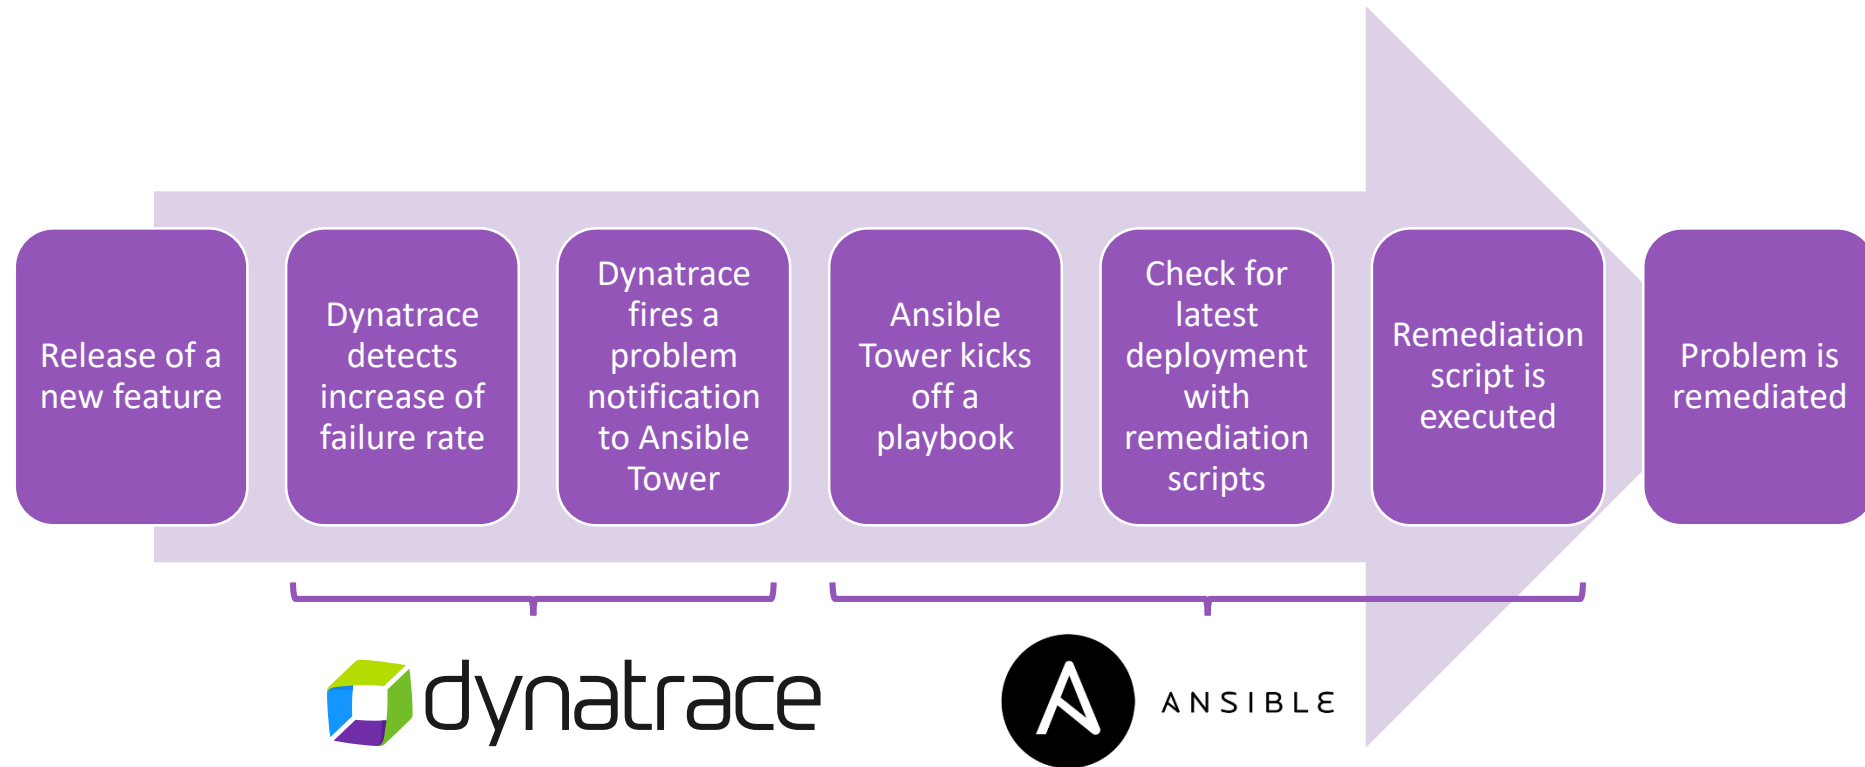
Release of a new feature

Dynatrace detects increase of failure rate

Dynatrace fires a problem notification to Ansible Tower

Ansible Tower kicks off a playbook

Check for latest deployment with remediation scripts

Remediation script is executed

Problem is remediated

dynatrace

A

ANSIBLE